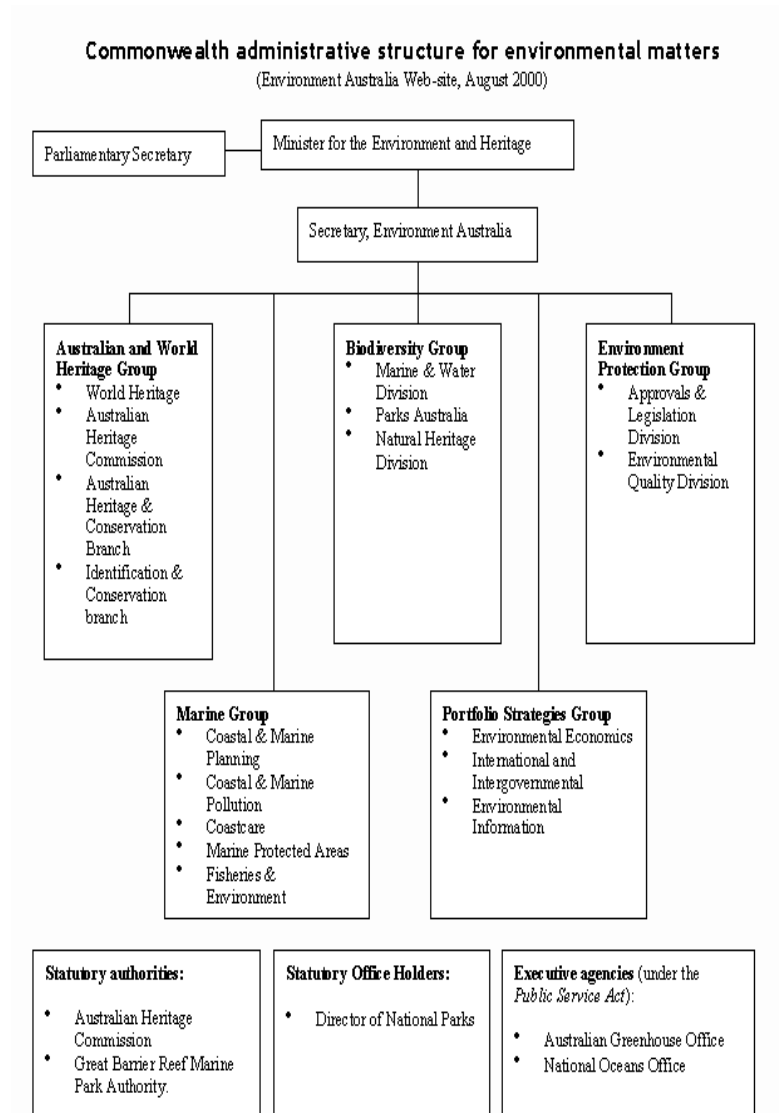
Commonwealth administrative structure for environmental matters

(Environment Australia Web-site, August 2000)

Parliamentary Secretary

Minister for the Environment and Heritage

Secretary, Environment Australia

**Australian and World Heritage Group**
- World Heritage
- Australian Heritage Commission
- Australian Heritage & Conservation Branch
- Identification & Conservation branch

**Biodiversity Group**
- Marine & Water Division
- Parks Australia
- Natural Heritage Division

**Environment Protection Group**
- Approvals & Legislation Division
- Environmental Quality Division

**Marine Group**
- Coastal & Marine Planning
- Coastal & Marine Pollution
- Coastcare
- Marine Protected Areas
- Fisheries & Environment

**Portfolio Strategies Group**
- Environmental Economics
- International and Intergovernmental
- Environmental Information

**Statutory authorities:**
- Australian Heritage Commission
- Great Barrier Reef Marine Park Authority.

**Statutory Office Holders:**
- Director of National Parks

**Executive agencies** (under the *Public Service Act*):
- Australian Greenhouse Office
- National Oceans Office